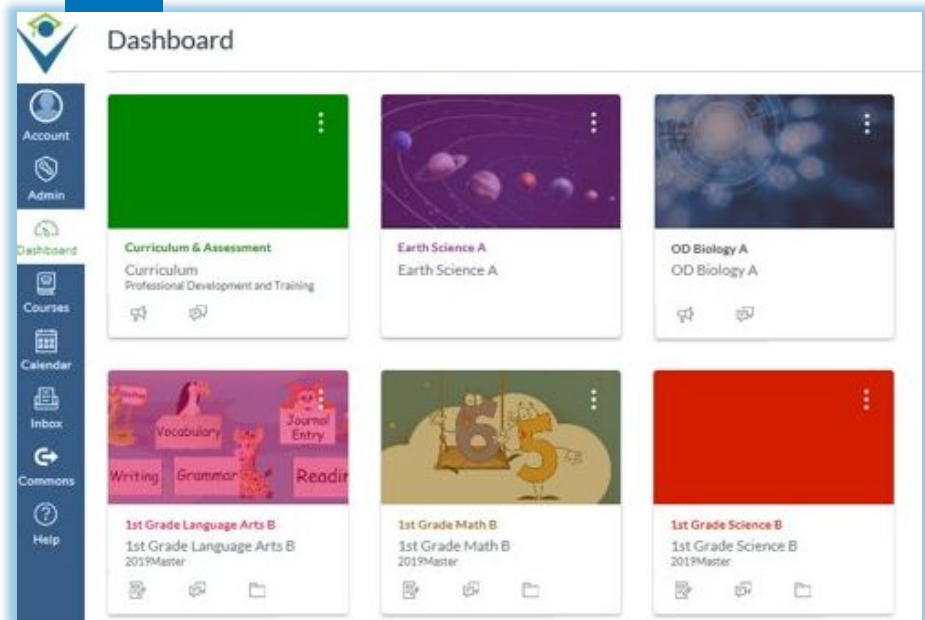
Account
Admin
Dashboard
Courses
Calendar
Inbox
Commons
Help

Dashboard

Curriculum & Assessment
Curriculum
Professional Development and Training

Earth Science A
Earth Science A

OD Biology A
OD Biology A

Vocabulary
Journal Entry
Writing
Grammar
Readin
1st Grade Language Arts B
1st Grade Language Arts B
2019Master

1st Grade Math B
1st Grade Math B
2019Master

1st Grade Science B
1st Grade Science B
2019Master